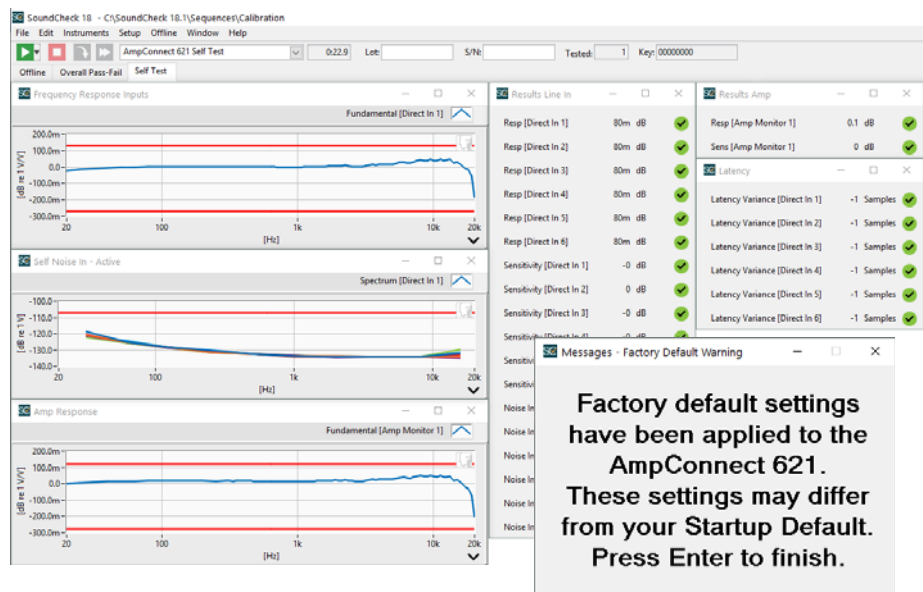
SoundCheck 18 - C:\SoundCheck 18.1\Sequences\Calibration

File Edit Instruments Setup Offline Window Help

AmpConnect 621 Self Test 0:22.9 Lot: S/N: Tested: 1 Key: 00000000

Offline Overall Pass-Fail Self Test

Frequency Response Inputs

Fundamental [Direct In 1]

200.0m 100.0m 0.0 -100.0m -200.0m -300.0m

[dB re 1 V/V]

20 100 1k 10k 20k

[Hz]

Self Noise In - Active

Spectrum [Direct In 1]

-100.0 -110.0 -120.0 -130.0 -140.0

[dB re 1 V]

20 100 1k 10k 20k

[Hz]

Amp Response

Fundamental [Amp Monitor 1]

200.0m 100.0m 0.0 -100.0m -200.0m -300.0m

[dB re 1 V/V]

20 100 1k 10k 20k

[Hz]

Results Line In

| | | |
|---|---|---|
| Resp [Direct In 1] | 80m | dB |
| Resp [Direct In 2] | 80m | dB |
| Resp [Direct In 3] | 80m | dB |
| Resp [Direct In 4] | 80m | dB |
| Resp [Direct In 5] | 80m | dB |
| Resp [Direct In 6] | 80m | dB |
| Sensitivity [Direct In 1] | -0 | dB |
| Sensitivity [Direct In 2] | 0 | dB |
| Sensitivity [Direct In 3] | -0 | dB |
| Sensitivity [Direct In 4] | -0 | dB |
| Sensitivi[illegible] | | |
| Sensitivi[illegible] | | |
| Noise In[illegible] | | |
| Noise In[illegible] | | |
| Noise In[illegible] | | |
| Noise In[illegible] | | |
| Noise In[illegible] | | |
| Noise In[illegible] | | |

Results Amp

| | | |
|---|---|---|
| Resp [Amp Monitor 1] | 0.1 | dB |
| Sens [Amp Monitor 1] | 0 | dB |

Latency

| | | |
|---|---|---|
| Latency Variance [Direct In 1] | -1 | Samples |
| Latency Variance [Direct In 2] | -1 | Samples |
| Latency Variance [Direct In 3] | -1 | Samples |
| Latency Variance [Direct In 4] | -1 | Samples |
| Latency Variance [Direct In 5] | -1 | Samples |
| Latency Variance [Direct In 6] | -1 | Samples |

Messages - Factory Default Warning

Factory default settings have been applied to the AmpConnect 621. These settings may differ from your Startup Default. Press Enter to finish.